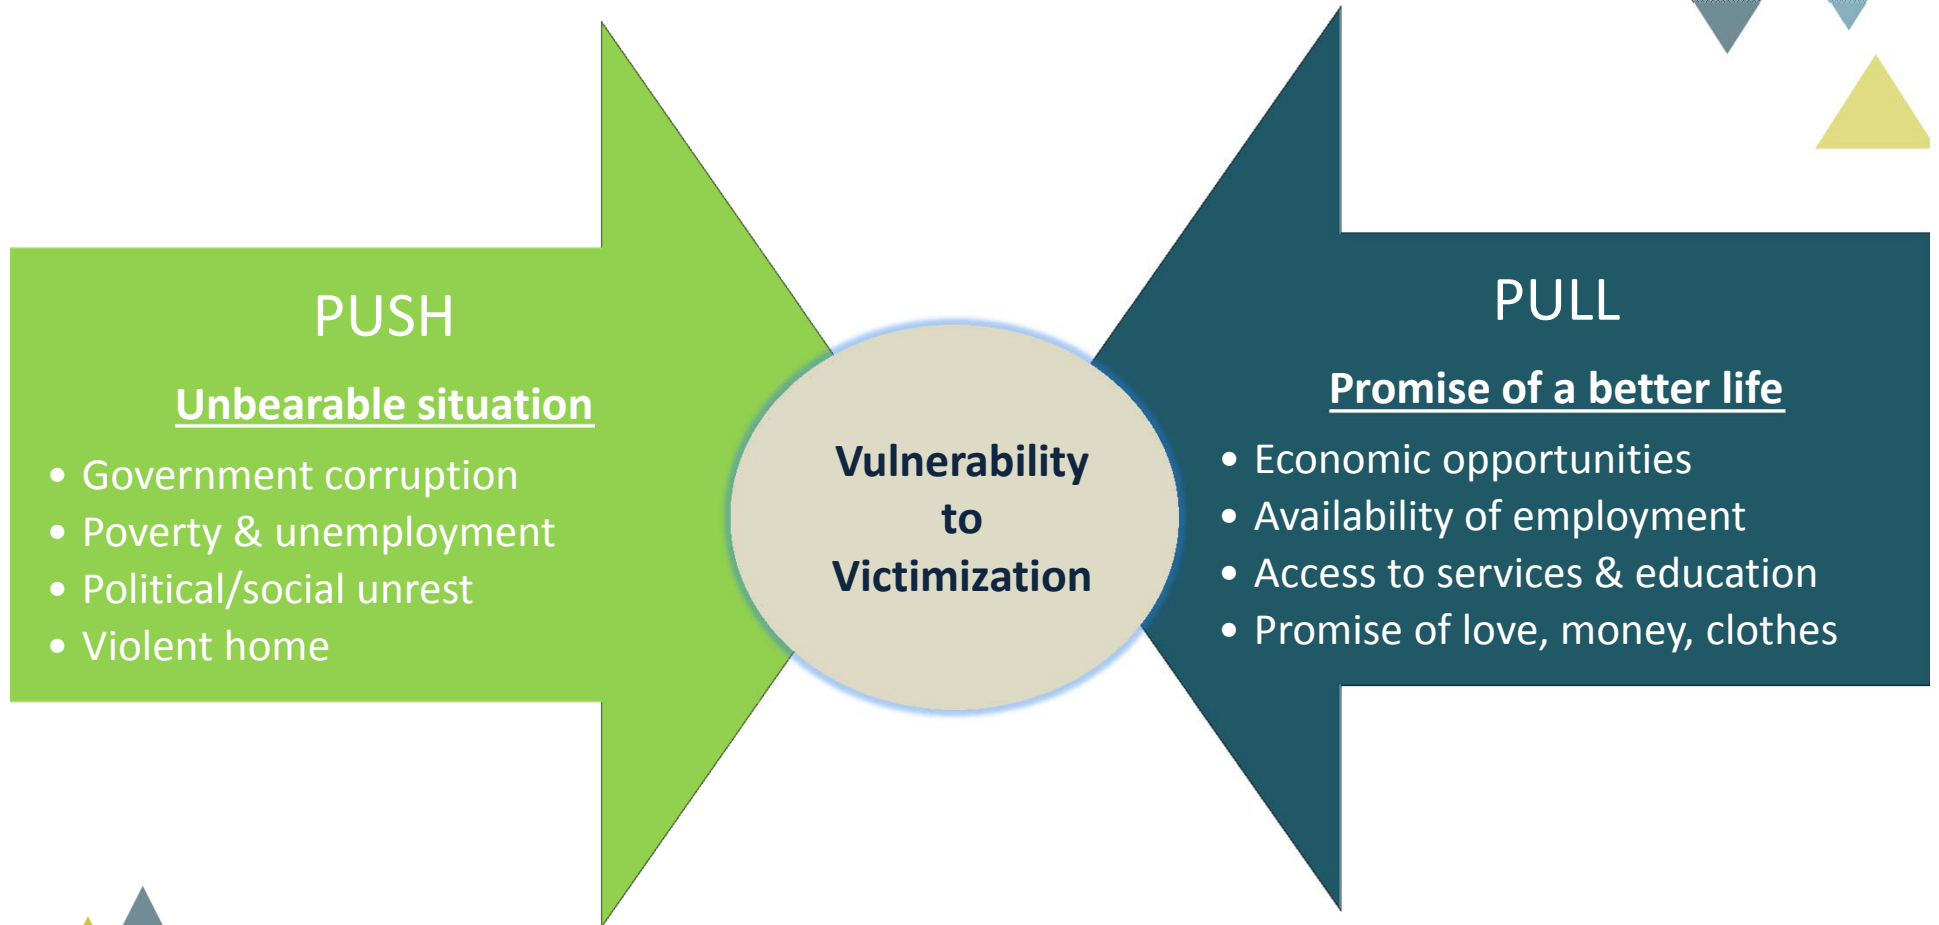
PUSH

Unbearable situation

- Government corruption
- Poverty & unemployment
- Political/social unrest
- Violent home

Vulnerability to Victimization

PULL

Promise of a better life

- Economic opportunities
- Availability of employment
- Access to services & education
- Promise of love, money, clothes